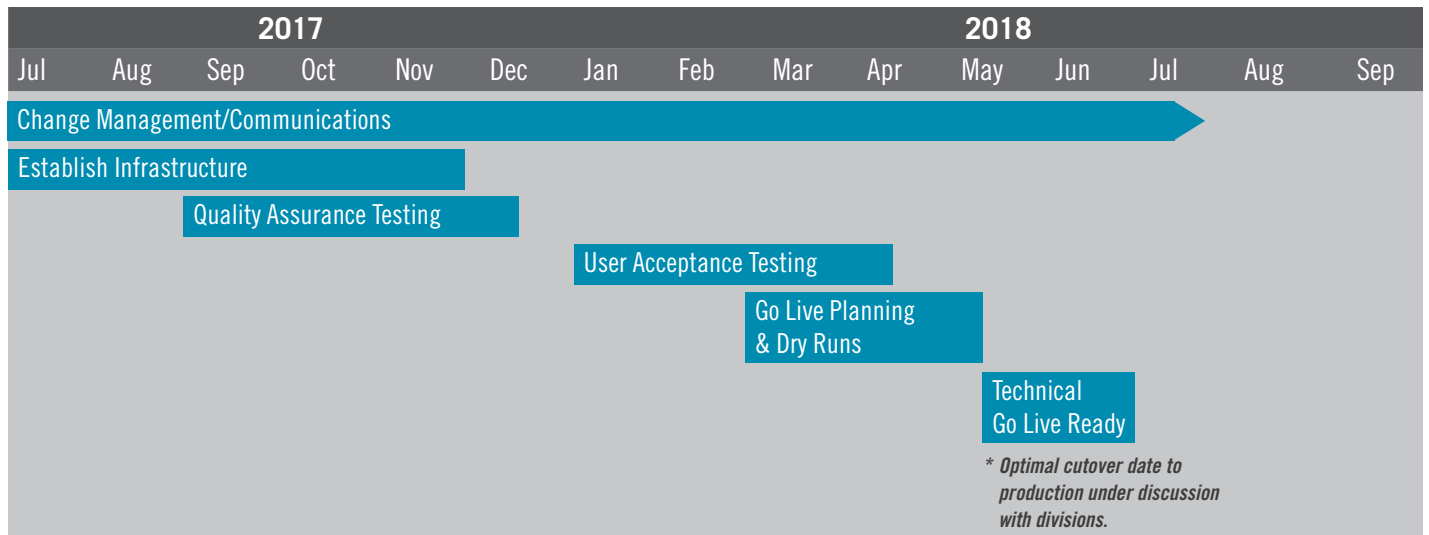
2017

2018

Jul Aug Sep Oct Nov Dec Jan Feb Mar Apr May Jun Jul Aug Sep

Change Management/Communications

Establish Infrastructure

Quality Assurance Testing

User Acceptance Testing

Go Live Planning & Dry Runs

Technical Go Live Ready

* Optimal cutover date to production under discussion with divisions.